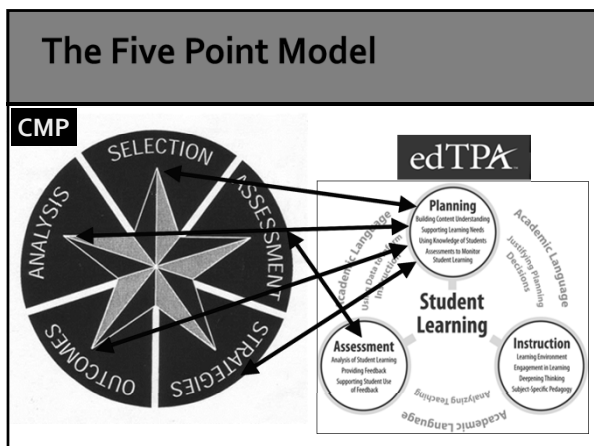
The Five Point Model

CMP

SELECTION
ASSESSMENT
STRATEGIES
OUTCOMES
ANALYSIS

edTPA

Planning
Building Content Understanding
Supporting Learning Needs
Using Knowledge of Students
Assessments to Monitor Student Learning

Academic Language
Justifying Planning Decisions

Student Learning

Instruction
Learning Environment
Engagement in Learning
Deepening Thinking
Subject-Specific Pedagogy

Assessment
Analysis of Student Learning
Providing Feedback
Supporting Student Use of Feedback

Academic Language
Using Data to Inform Instruction

Analyzing Teaching
Academic Language